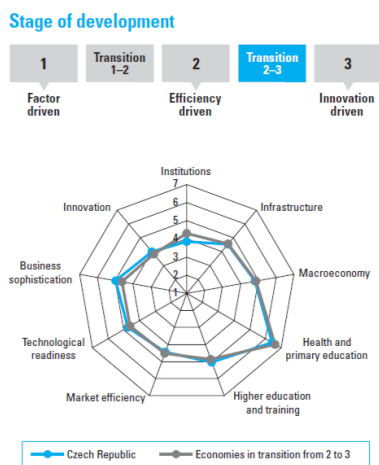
Stage of development

1

Transition 1–2

2

Transition 2–3

3

Factor driven

Efficiency driven

Innovation driven

Institutions

7

6

5

4

3

2

1

Infrastructure

Macroeconomy

Health and primary education

Higher education and training

Market efficiency

Technological readiness

Business sophistication

Innovation

Czech Republic

Economies in transition from 2 to 3